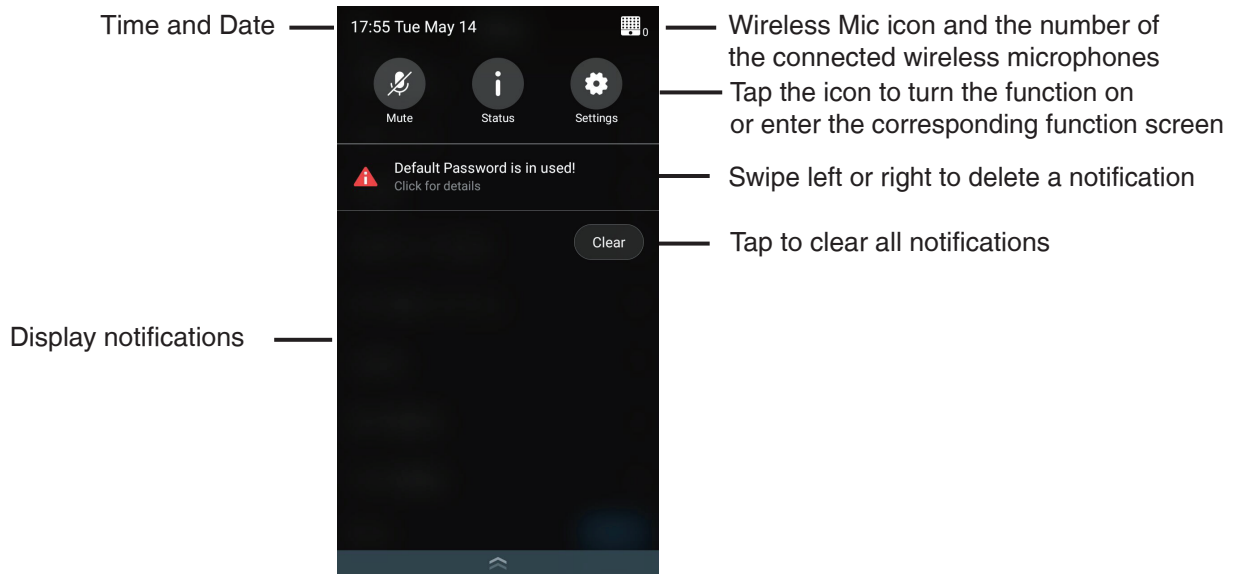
Time and Date

17:55 Tue May 14

0

Wireless Mic icon and the number of the connected wireless microphones

Mute

Status

Settings

Tap the icon to turn the function on or enter the corresponding function screen

Default Password is in used!
Click for details

Swipe left or right to delete a notification

Clear

Tap to clear all notifications

Display notifications